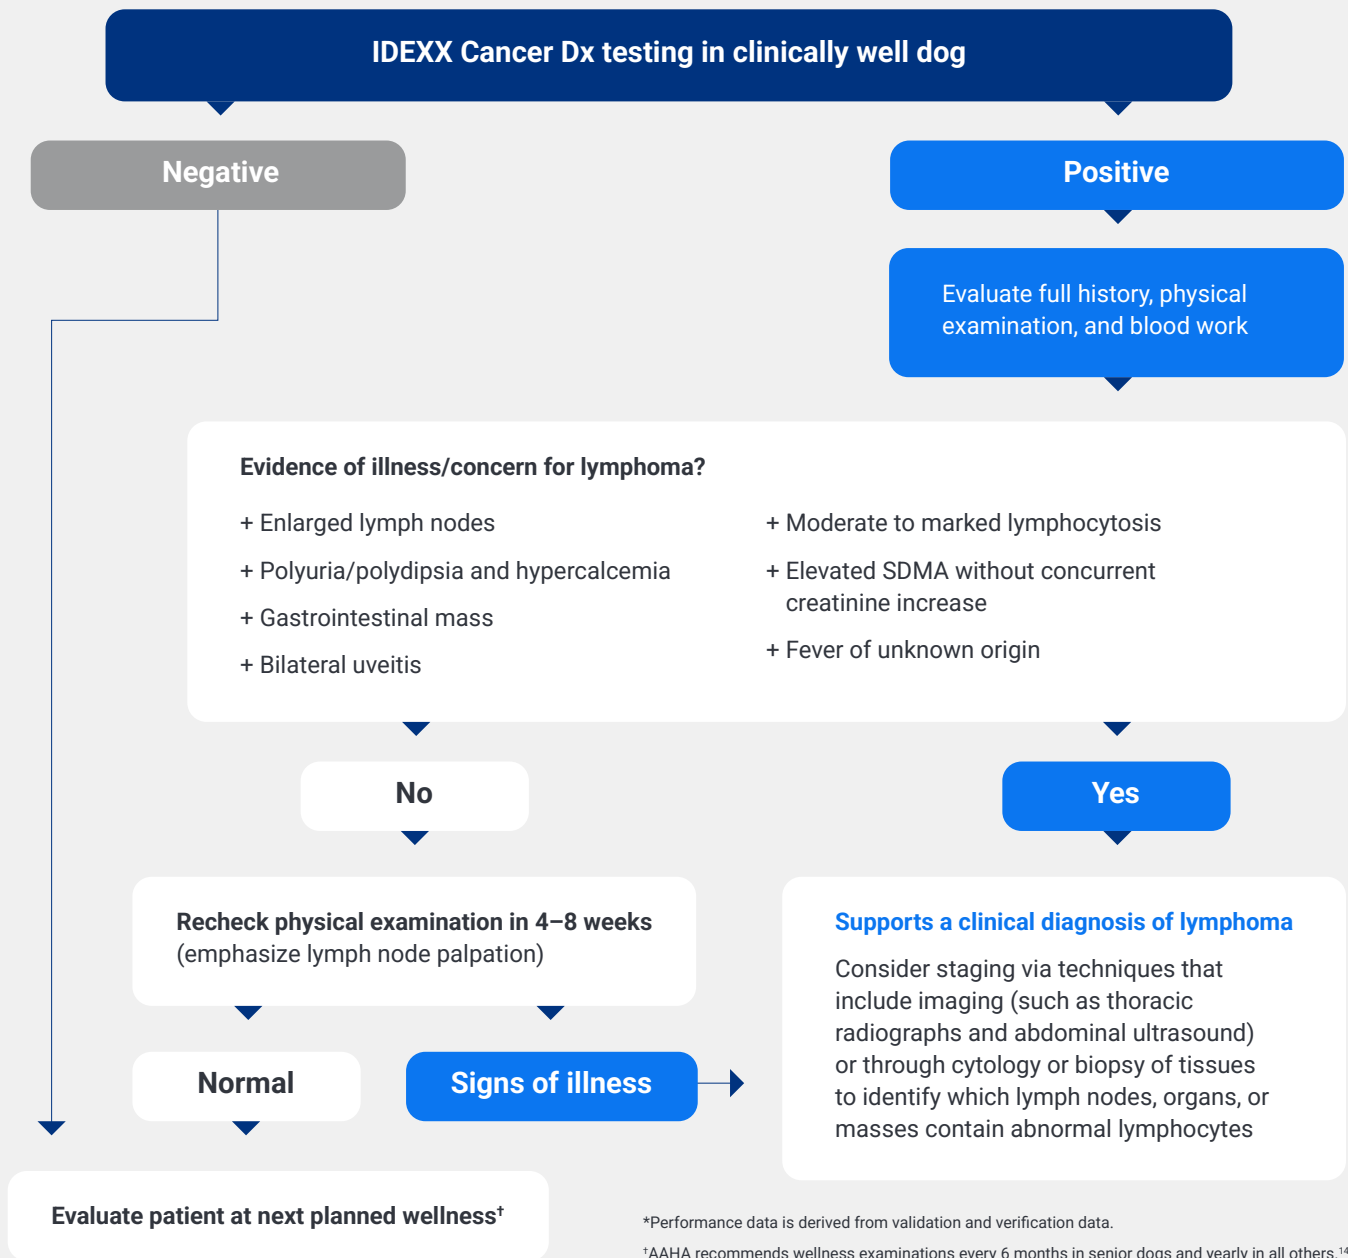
IDEXX Cancer Dx testing in clinically well dog

Negative

Positive

Evaluate full history, physical examination, and blood work

Evidence of illness/concern for lymphoma?

+ Enlarged lymph nodes

+ Polyuria/polydipsia and hypercalcemia

+ Gastrointestinal mass

+ Bilateral uveitis

+ Moderate to marked lymphocytosis

+ Elevated SDMA without concurrent creatinine increase

+ Fever of unknown origin

No

Yes

Recheck physical examination in 4–8 weeks (emphasize lymph node palpation)

Supports a clinical diagnosis of lymphoma

Consider staging via techniques that include imaging (such as thoracic radiographs and abdominal ultrasound) or through cytology or biopsy of tissues to identify which lymph nodes, organs, or masses contain abnormal lymphocytes

Normal

Signs of illness

Evaluate patient at next planned wellness†

*Performance data is derived from validation and verification data.

†AAHA recommends wellness examinations every 6 months in senior dogs and yearly in all others.14